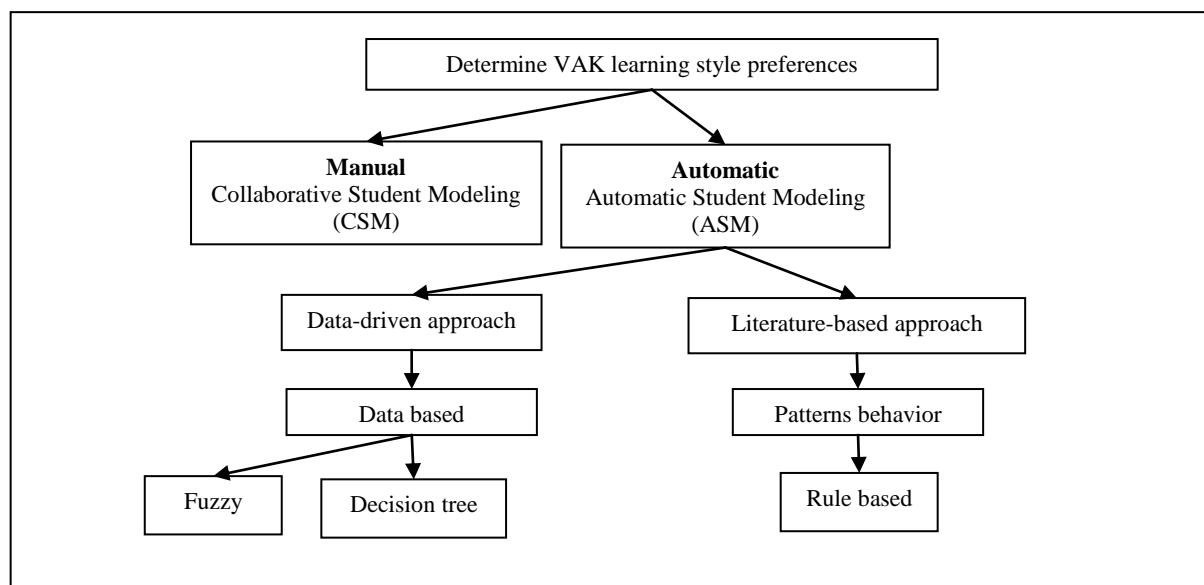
Determine VAK learning style preferences

Manual
Collaborative Student Modeling (CSM)

Automatic
Automatic Student Modeling (ASM)

Data-driven approach

Literature-based approach

Data based

Patterns behavior

Fuzzy

Decision tree

Rule based